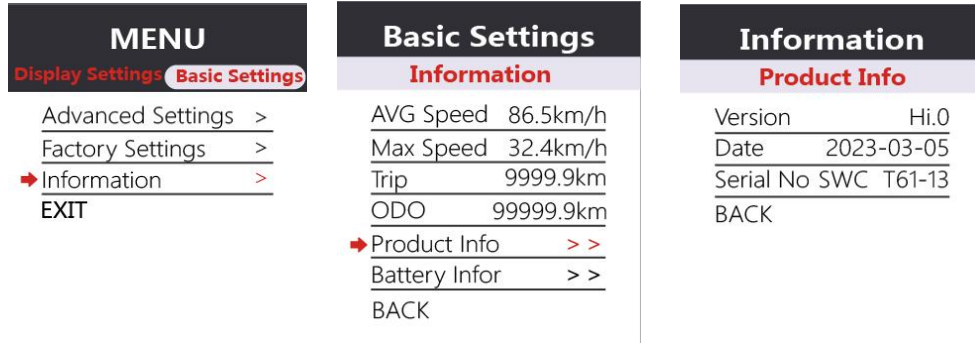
MENU
Display Settings Basic Settings
Advanced Settings >
Factory Settings >
Information >
EXIT

Basic Settings
Information
AVG Speed 86.5km/h
Max Speed 32.4km/h
Trip 9999.9km
ODO 99999.9km
Product Info > >
Battery Infor > >
BACK

Information
Product Info
Version Hi.0
Date 2023-03-05
Serial No SWC T61-13
BACK